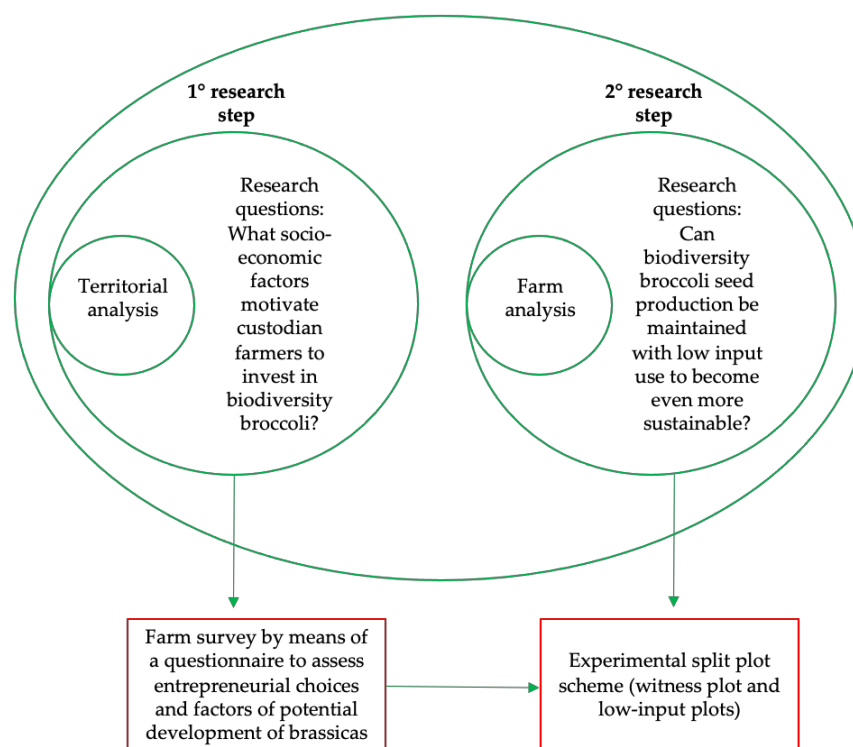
1° research step

Territorial analysis

Research questions: What socio-economic factors motivate custodian farmers to invest in biodiversity broccoli?

2° research step

Farm analysis

Research questions: Can biodiversity broccoli seed production be maintained with low input use to become even more sustainable?

Farm survey by means of a questionnaire to assess entrepreneurial choices and factors of potential development of brassicas

Experimental split plot scheme (witness plot and low-input plots)